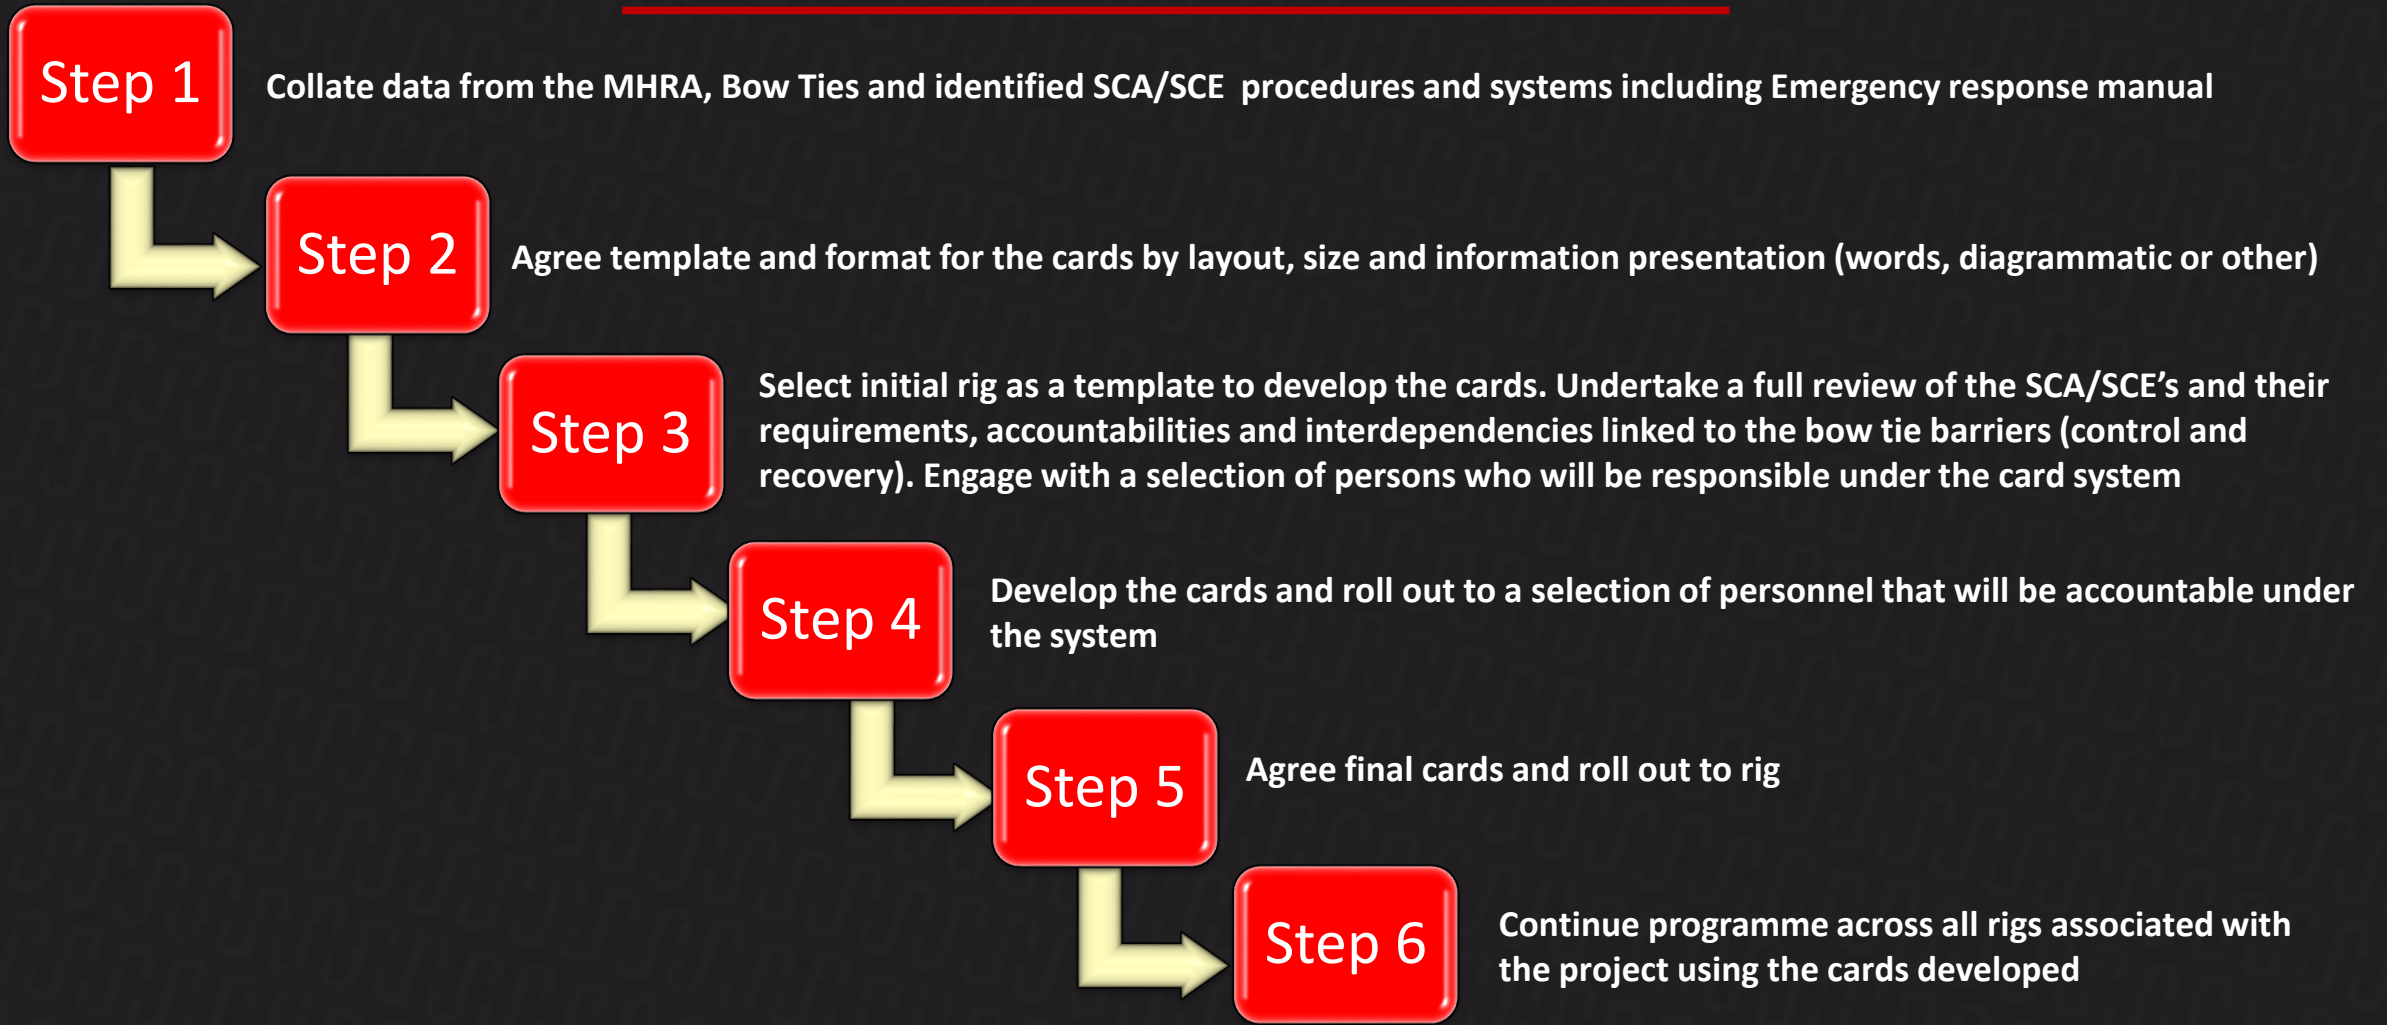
Step 1

Collate data from the MHRA, Bow Ties and identified SCA/SCE procedures and systems including Emergency response manual

Step 2

Agree template and format for the cards by layout, size and information presentation (words, diagrammatic or other)

Step 3

Select initial rig as a template to develop the cards. Undertake a full review of the SCA/SCE's and their requirements, accountabilities and interdependencies linked to the bow tie barriers (control and recovery). Engage with a selection of persons who will be responsible under the card system

Step 4

Develop the cards and roll out to a selection of personnel that will be accountable under the system

Step 5

Agree final cards and roll out to rig

Step 6

Continue programme across all rigs associated with the project using the cards developed